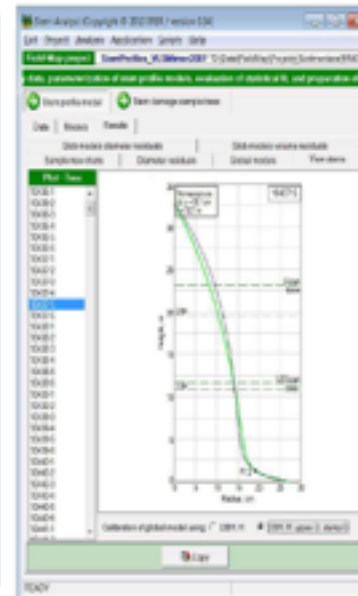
Stem Analyst (Copyright © 2012 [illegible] / version 5.04)
Exit Project Analysis Applications Constr. Help
FieldMap project StemProfiles_VL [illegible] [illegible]
data, parameterization of stem profile models, evaluation of statistical fit, and preparation o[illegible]
Stem profile model
Stem damage samples
Data Models Results
Stem models diameter residuals
Stem models volume residuals
Sample tree charts
Diameter residuals
Global models
View stems
Plot - Tree
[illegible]
Radius, cm
Height, m
Calibration of global model using
DBH, H
DBH, H, upper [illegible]
Exit
READY